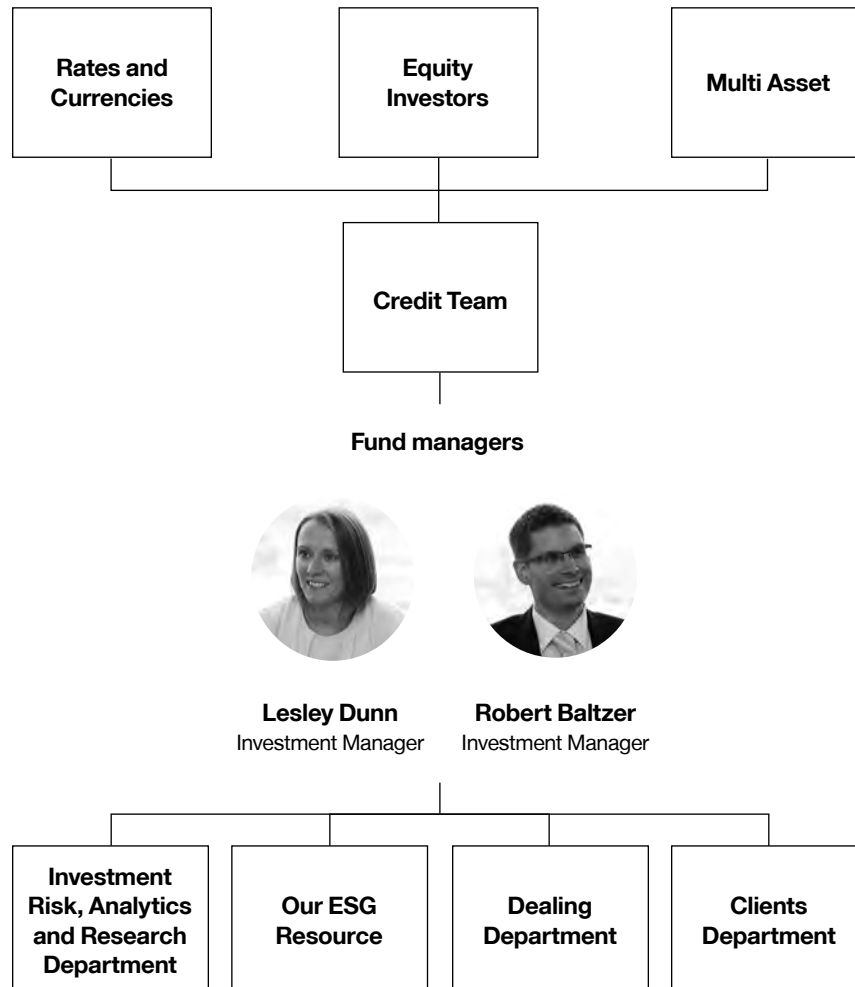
Rates and Currencies

Equity Investors

Multi Asset

Credit Team

Fund managers

Lesley Dunn
Investment Manager

Robert Baltzer
Investment Manager

Investment Risk, Analytics and Research Department

Our ESG Resource

Dealing Department

Clients Department